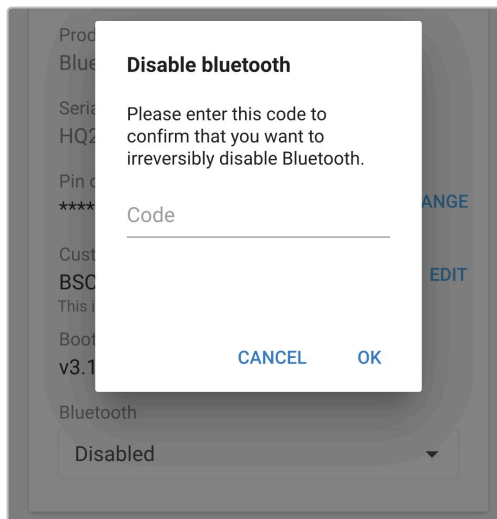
Prod
Blue
Seria
HQ2
Pin c
****
ANGE
Cust
BSC
This i
EDIT
Boot
v3.1

Disable bluetooth

Please enter this code to confirm that you want to irreversibly disable Bluetooth.

Code

CANCEL OK

Bluetooth
Disabled